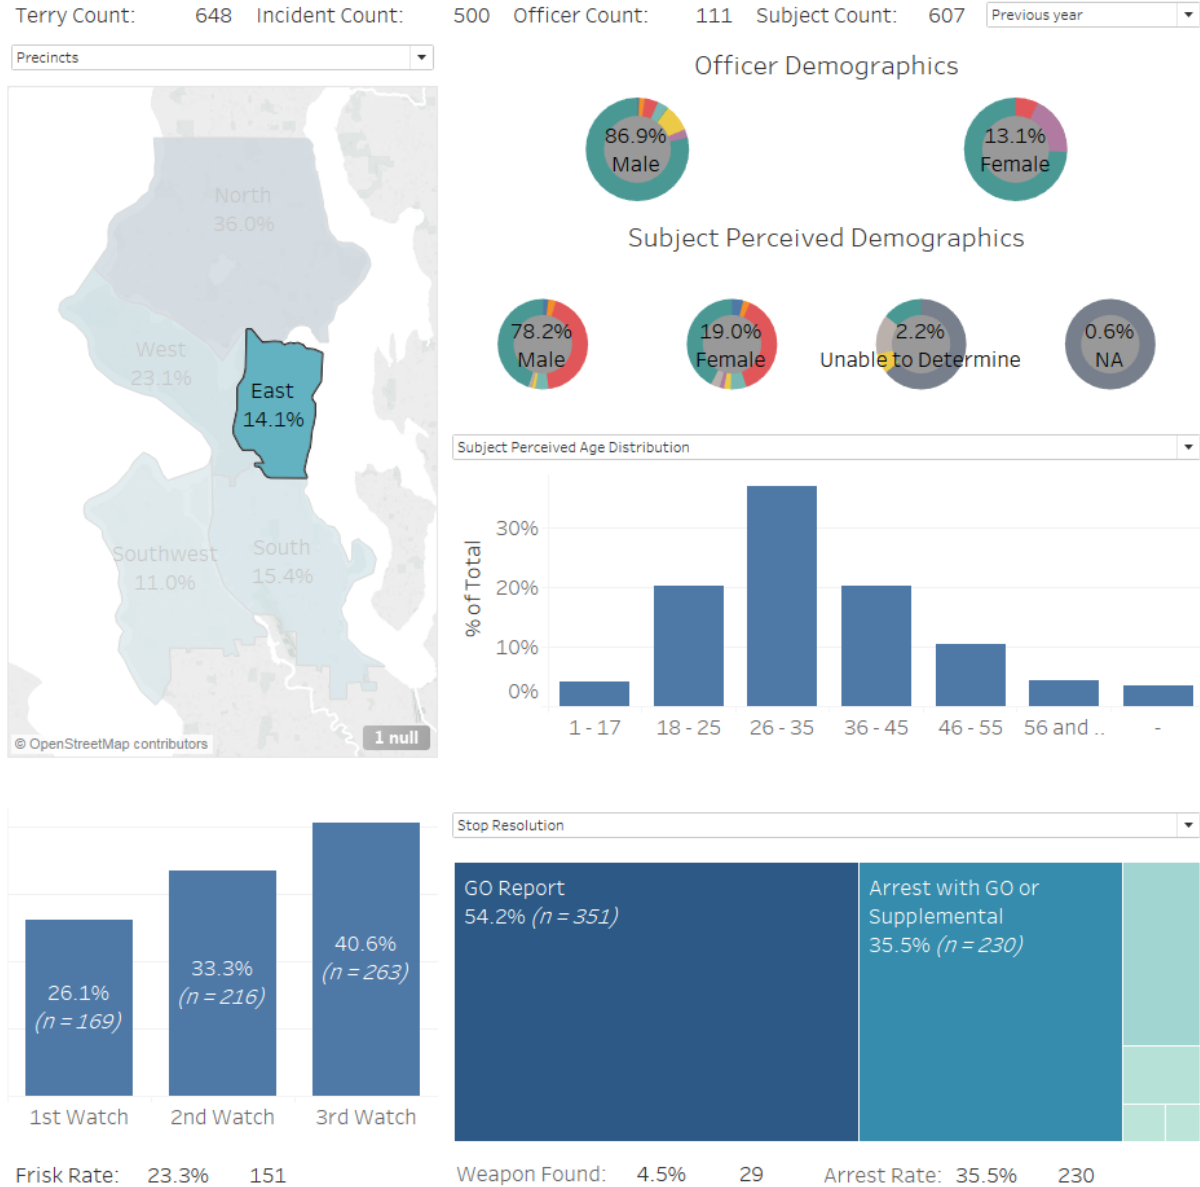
Terry Count: 648 Incident Count: 500 Officer Count: 111 Subject Count: 607 Previous year

Precincts

North
36.0%

West
23.1%

East
14.1%

Southwest
11.0%

South
15.4%

© OpenStreetMap contributors

1 null

Officer Demographics

86.9%
Male

13.1%
Female

Subject Perceived Demographics

78.2%
Male

19.0%
Female

2.2%
Unable to Determine

0.6%
NA

Subject Perceived Age Distribution

% of Total

30%
20%
10%
0%

1 - 17
18 - 25
26 - 35
36 - 45
46 - 55
56 and ..
-

26.1%
(n = 169)

33.3%
(n = 216)

40.6%
(n = 263)

1st Watch
2nd Watch
3rd Watch

Frisk Rate: 23.3% 151

Stop Resolution

GO Report
54.2% (n = 351)

Arrest with GO or Supplemental
35.5% (n = 230)

Weapon Found: 4.5% 29

Arrest Rate: 35.5% 230